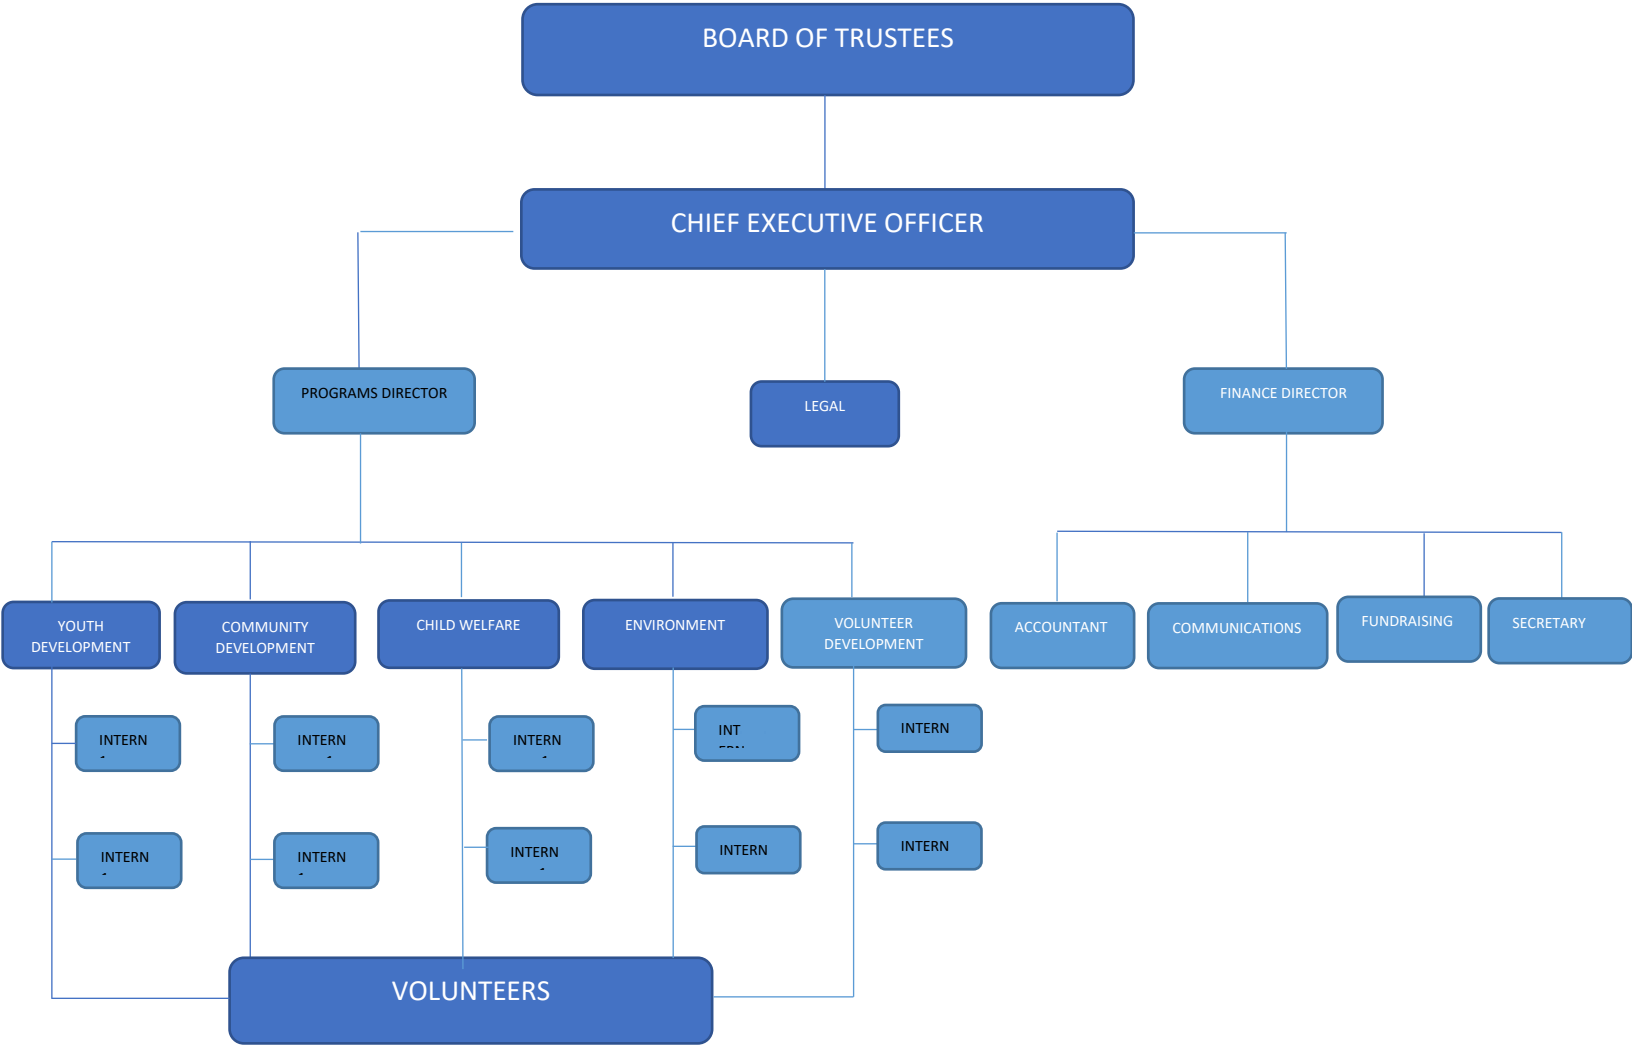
BOARD OF TRUSTEES

CHIEF EXECUTIVE OFFICER

PROGRAMS DIRECTOR

LEGAL

FINANCE DIRECTOR

YOUTH DEVELOPMENT

COMMUNITY DEVELOPMENT

CHILD WELFARE

ENVIRONMENT

VOLUNTEER DEVELOPMENT

ACCOUNTANT

COMMUNICATIONS

FUNDRAISING

SECRETARY

INTERN

INTERN

INTERN

INTERN

INTERN

INTERN

INT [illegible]

INTERN

INTERN

INTERN

VOLUNTEERS